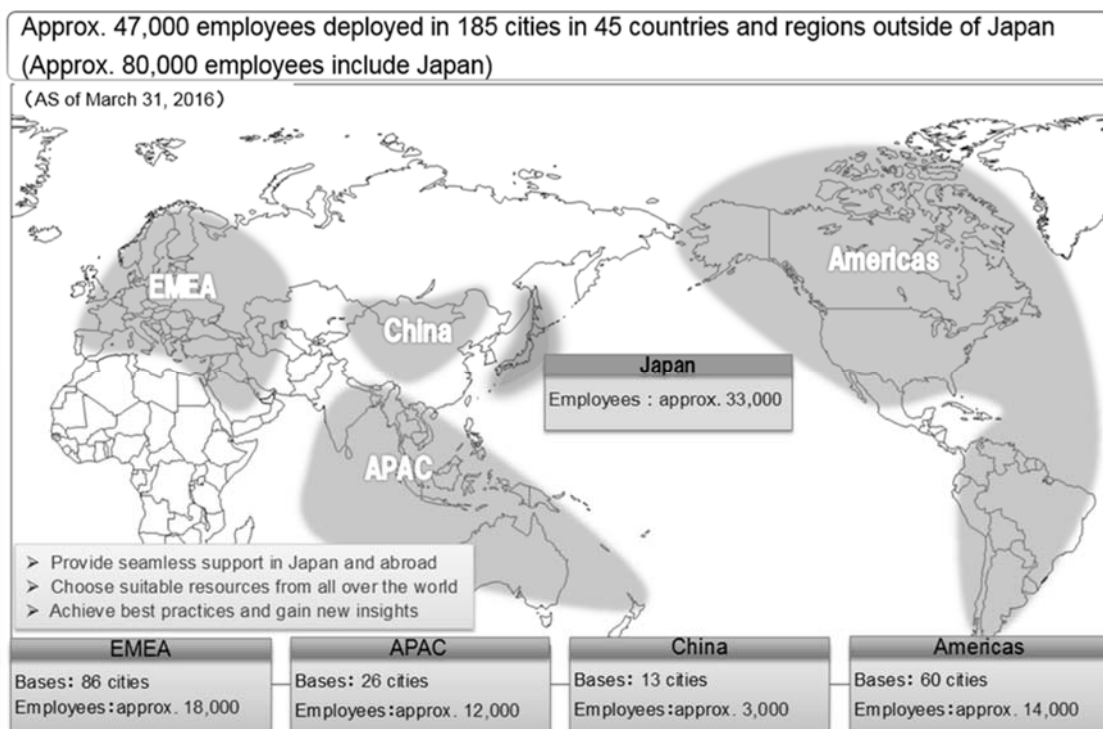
Approx. 47,000 employees deployed in 185 cities in 45 countries and regions outside of Japan (Approx. 80,000 employees include Japan)

(AS of March 31, 2016)

EMEA

China

Americas

Japan
Employees : approx. 33,000

APAC

➢ Provide seamless support in Japan and abroad
➢ Choose suitable resources from all over the world
➢ Achieve best practices and gain new insights

EMEA
Bases: 86 cities
Employees: approx. 18,000

APAC
Bases: 26 cities
Employees: approx. 12,000

China
Bases: 13 cities
Employees: approx. 3,000

Americas
Bases: 60 cities
Employees: approx. 14,000